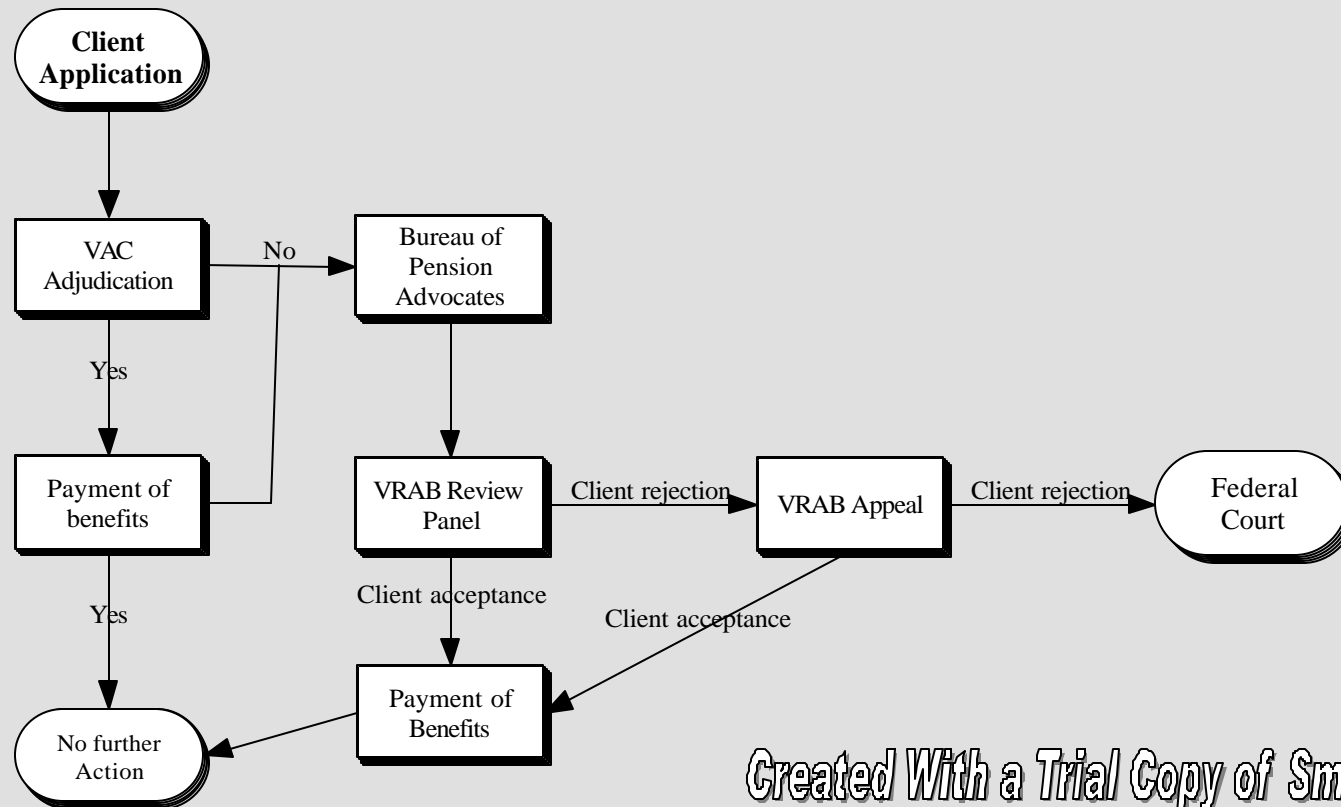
Client Application

VAC Adjudication

No

Bureau of Pension Advocates

Yes

Payment of benefits

VRAB Review Panel

Client rejection

VRAB Appeal

Client rejection

Federal Court

Client acceptance

Yes

Client acceptance

Payment of Benefits

No further Action

Created With a Trial Copy of Sm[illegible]